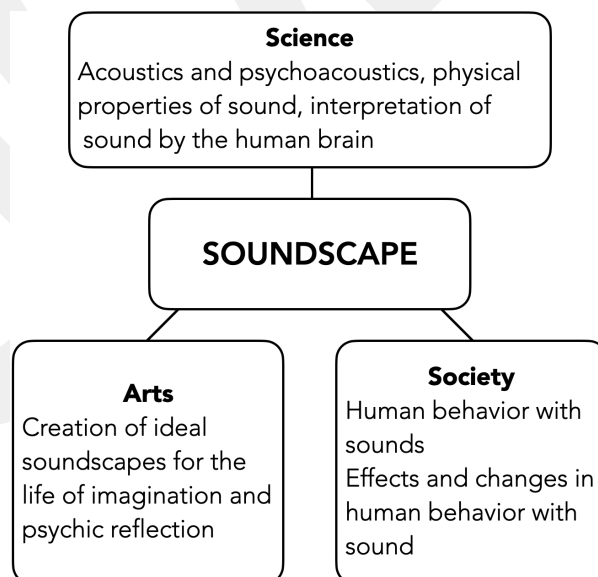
Science
Acoustics and psychoacoustics, physical properties of sound, interpretation of sound by the human brain

SOUNDSCAPE

Arts
Creation of ideal soundscapes for the life of imagination and psychic reflection

Society
Human behavior with sounds
Effects and changes in human behavior with sound